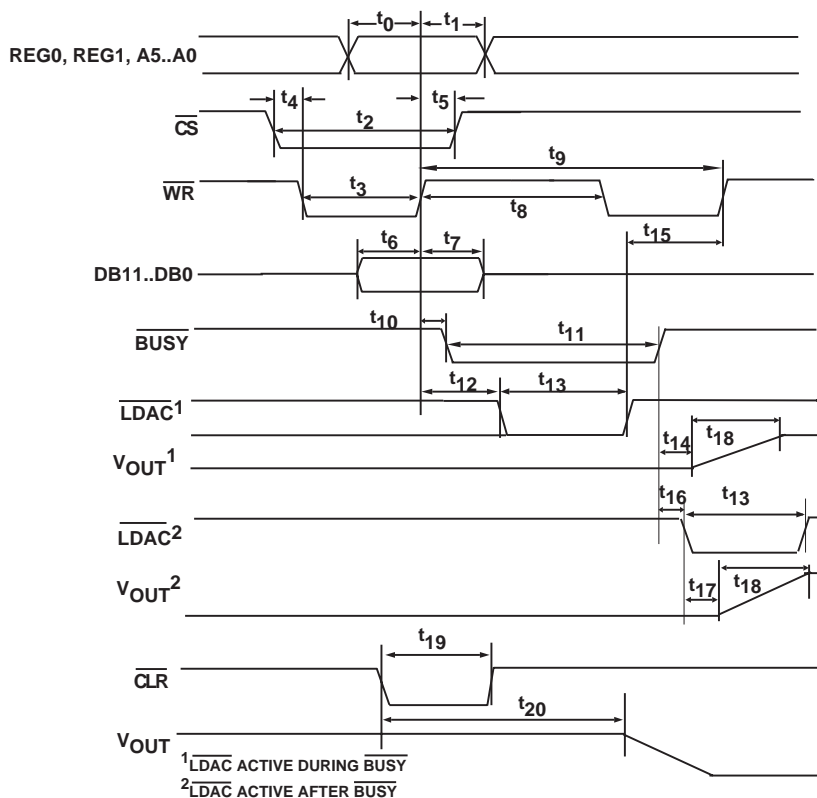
$t_0$ $t_1$

REG0, REG1, A5..A0

$t_4$ $t_5$

$\overline{CS}$

$t_2$

$t_9$

$\overline{WR}$

$t_3$

$t_8$

$t_6$ $t_7$ $t_{15}$

DB11..DB0

$t_{10}$

$\overline{BUSY}$

$t_{11}$

$t_{12}$ $t_{13}$

$\overline{LDAC}^1$

$t_{14}$ $t_{18}$

$V_{OUT}{}^1$

$t_{16}$ $t_{13}$

$\overline{LDAC}^2$

$V_{OUT}{}^2$

$t_{17}$ $t_{18}$

$t_{19}$

$\overline{CLR}$

$t_{20}$

$V_{OUT}$

$^1\overline{LDAC}$ ACTIVE DURING $\overline{BUSY}$

$^2\overline{LDAC}$ ACTIVE AFTER $\overline{BUSY}$